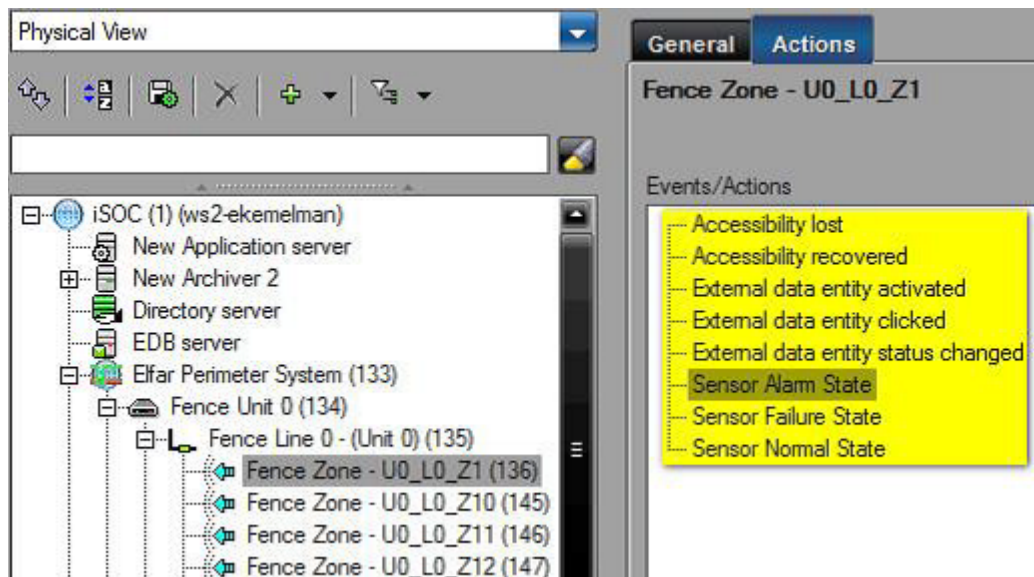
Physical View

iSOC (1) (ws2-ekemelman)
New Application server
New Archiver 2
Directory server
EDB server
Elfar Perimeter System (133)
Fence Unit 0 (134)
Fence Line 0 - (Unit 0) (135)
Fence Zone - U0_L0_Z1 (136)
Fence Zone - U0_L0_Z10 (145)
Fence Zone - U0_L0_Z11 (146)
Fence Zone - U0_L0_Z12 (147)

General
Actions

Fence Zone - U0_L0_Z1

Events/Actions
Accessibility lost
Accessibility recovered
External data entity activated
External data entity clicked
External data entity status changed
Sensor Alarm State
Sensor Failure State
Sensor Normal State